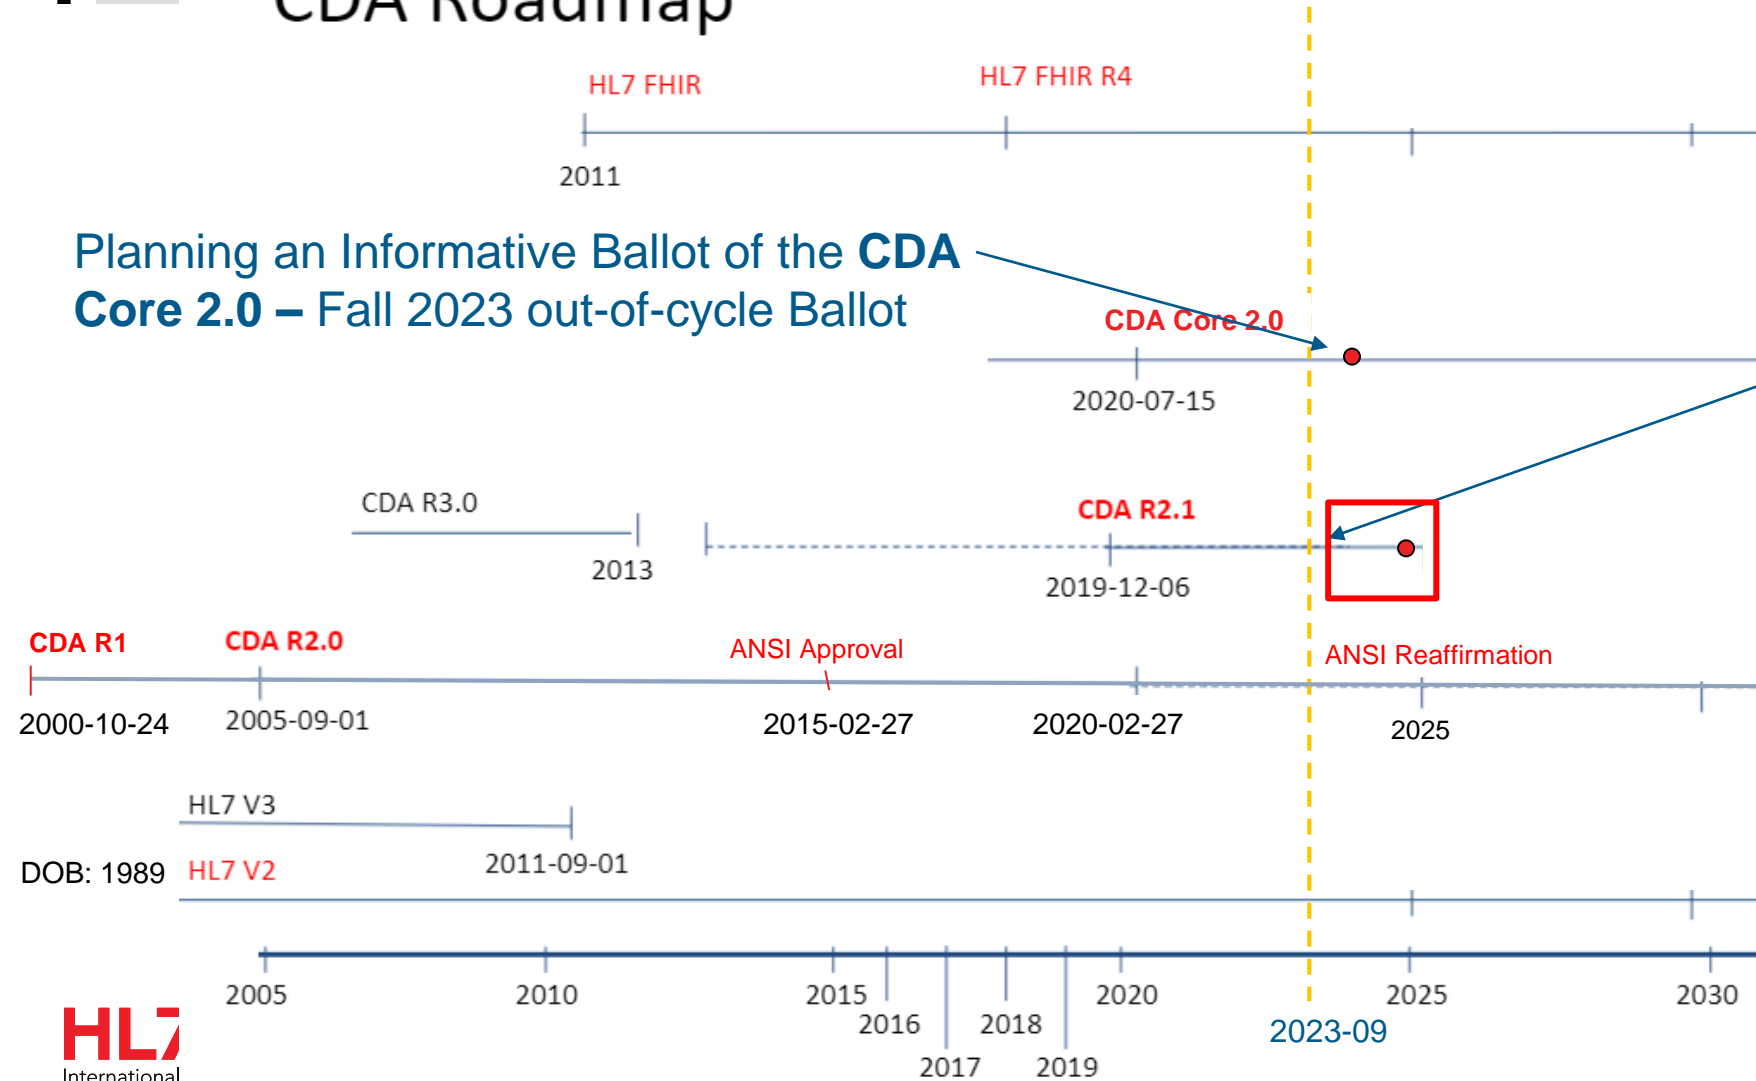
CDA Roadmap

HL7 FHIR

HL7 FHIR R4

2011

Planning an Informative Ballot of the **CDA Core 2.0 –** Fall 2023 out-of-cycle Ballot

CDA Core 2.0

2020-07-15

CDA R3.0

2013

CDA R2.1

2019-12-06

CDA R1

CDA R2.0

ANSI Approval

ANSI Reaffirmation

2000-10-24

2005-09-01

2015-02-27

2020-02-27

2025

HL7 V3

2011-09-01

DOB: 1989

HL7 V2

2005

2010

2015

2016

2017

2018

2019

2020

2023-09

2025

2030

HL7 International